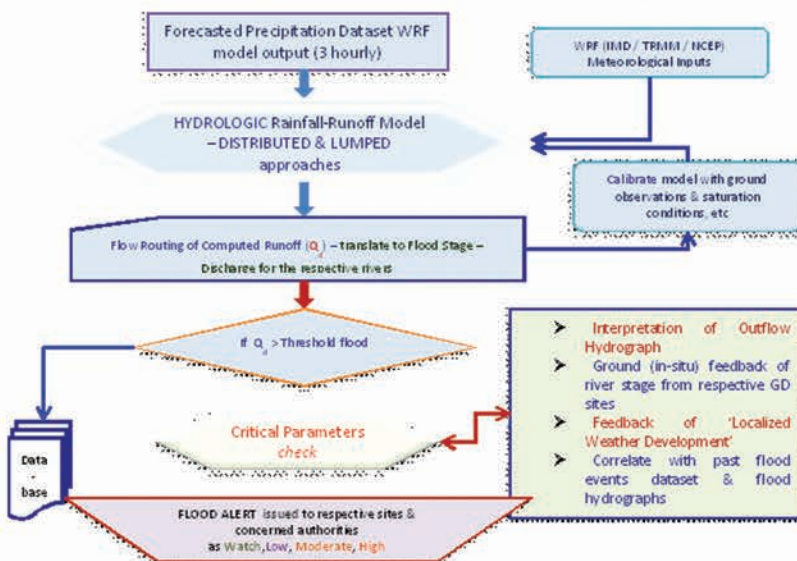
Forecasted Precipitation Dataset WRF model output (3 hourly)

WRF (IMD / TRMM / NCEP) Meteorological Inputs

HYDROLOGIC Rainfall-Runoff Model – DISTRIBUTED & LUMPED approaches

Calibrate model with ground observations & saturation conditions, etc

Flow Routing of Computed Runoff ($Q_c$) – translate to Flood Stage – Discharge for the respective rivers

If $Q_c$ > Threshold flood

Interpretation of Outflow Hydrograph

Ground (in-situ) feedback of river stage from respective GD sites

Feedback of 'Localized Weather Development'

Correlate with past flood events dataset & flood hydrographs

Critical Parameters check

Data base

FLOOD ALERT issued to respective sites & concerned authorities as Watch, Low, Moderate, High